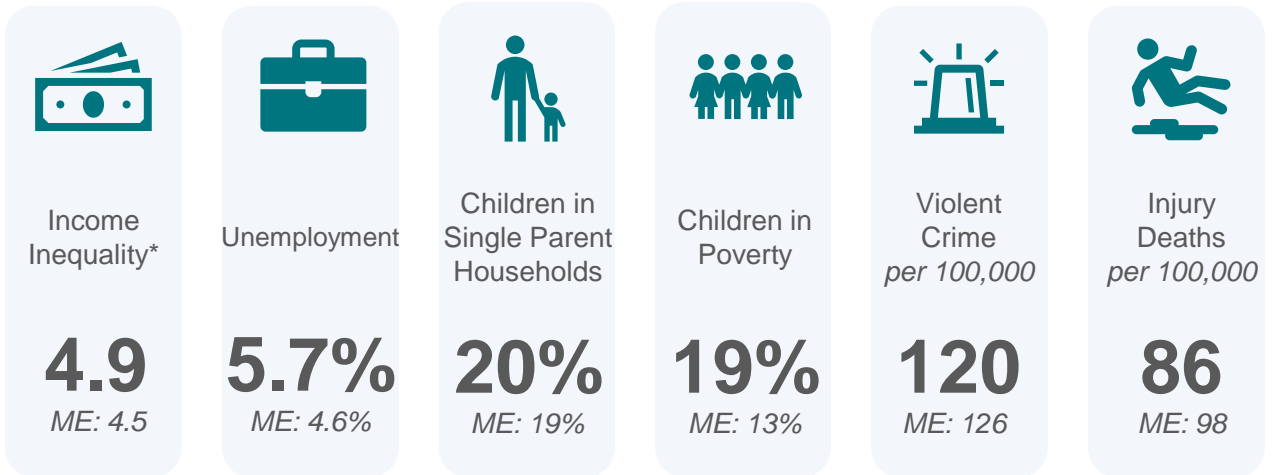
Income Inequality*

4.9
ME: 4.5

Unemployment

5.7%
ME: 4.6%

Children in Single Parent Households

20%
ME: 19%

Children in Poverty

19%
ME: 13%

Violent Crime
per 100,000

120
ME: 126

Injury Deaths
per 100,000

86
ME: 98